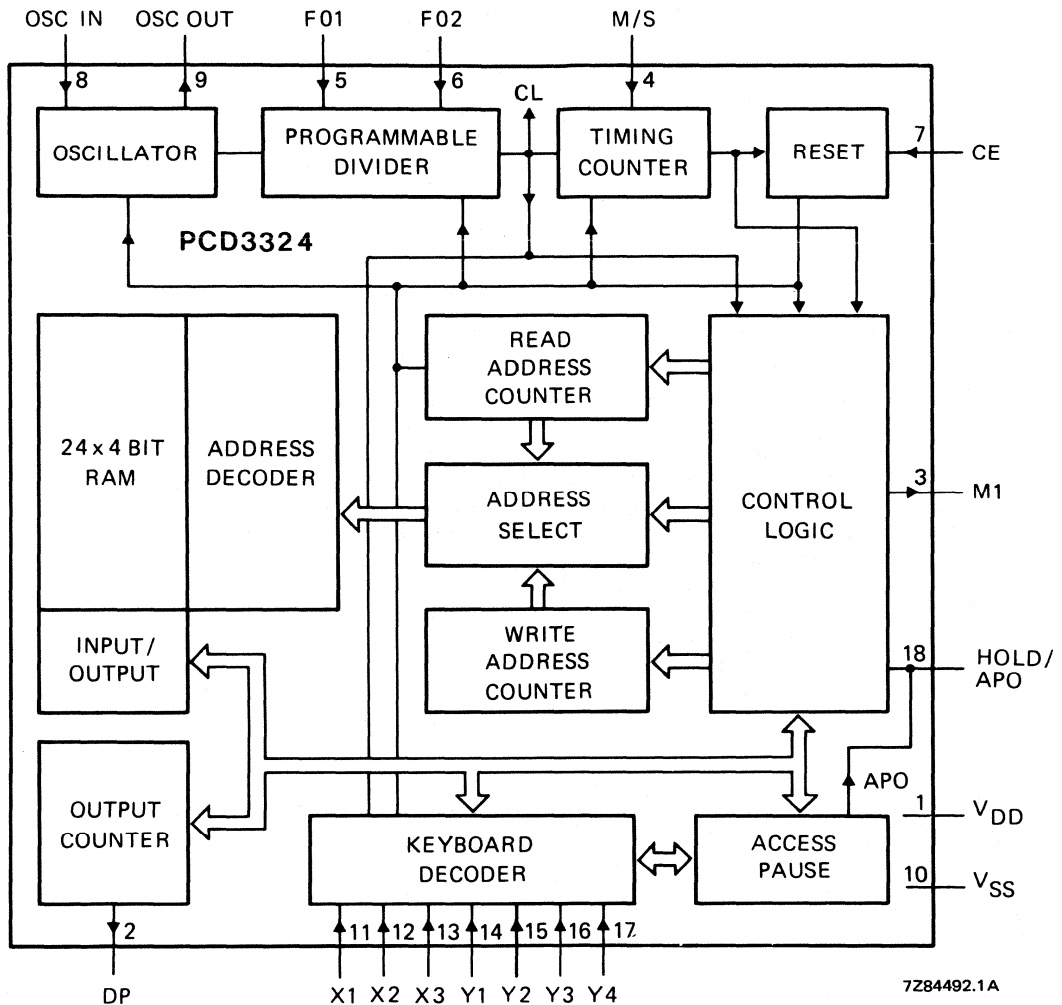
OSC IN
8
OSC OUT
9
F01
5
F02
6
M/S
4
CL
OSCILLATOR
PROGRAMMABLE DIVIDER
TIMING COUNTER
RESET
7
CE
PCD3324
24 x 4 BIT RAM
ADDRESS DECODER
READ ADDRESS COUNTER
ADDRESS SELECT
CONTROL LOGIC
3
M1
WRITE ADDRESS COUNTER
INPUT/ OUTPUT
18
HOLD/ APO
APO
OUTPUT COUNTER
KEYBOARD DECODER
ACCESS PAUSE
1
$V_{DD}$
10
$V_{SS}$
2
DP
11
12
13
14
15
16
17
X1
X2
X3
Y1
Y2
Y3
Y4
7Z84492.1A